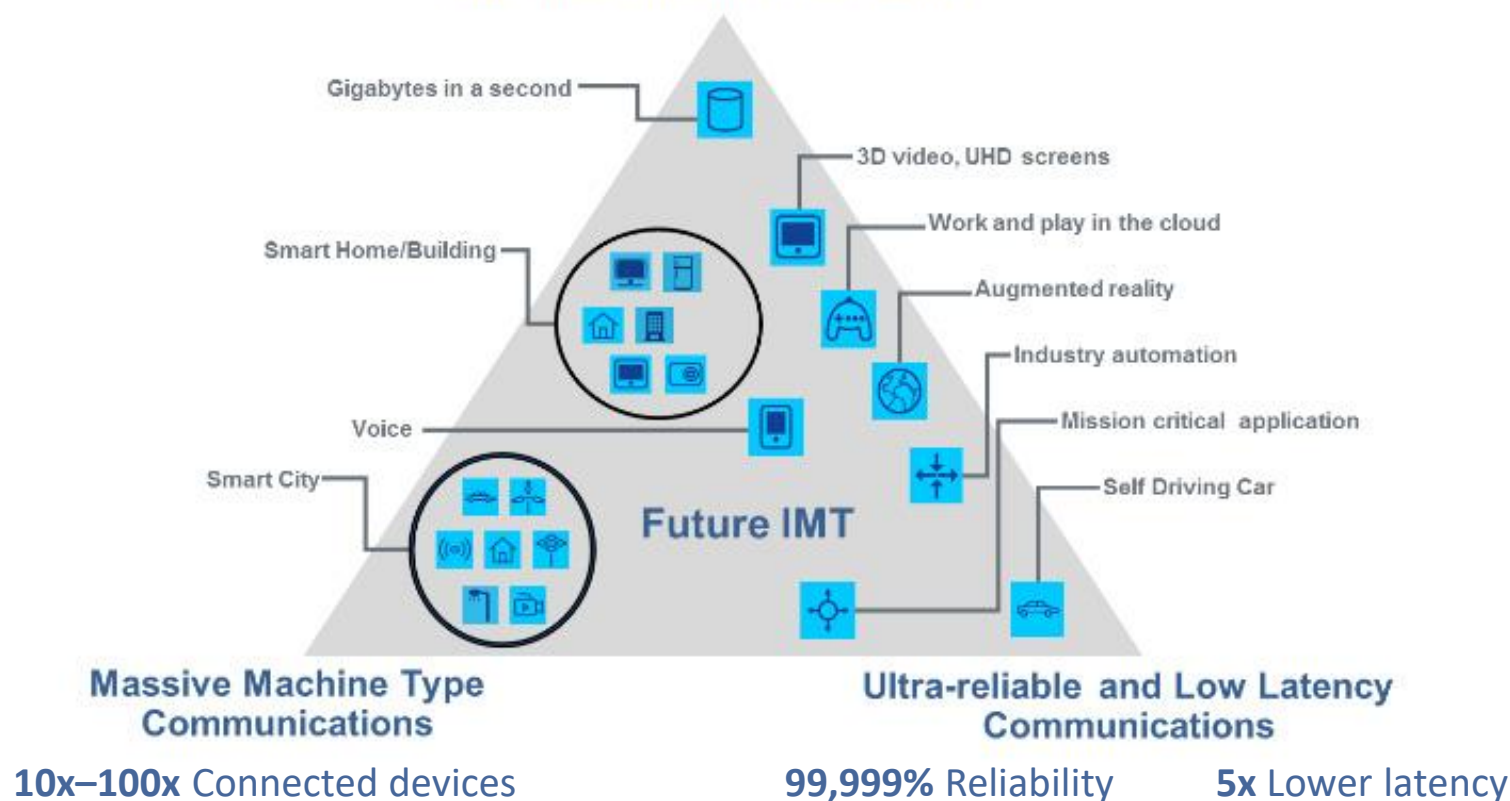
Gigabytes in a second

3D video, UHD screens

Work and play in the cloud

Smart Home/Building

Augmented reality

Industry automation

Voice

Mission critical application

Smart City

Self Driving Car

Future IMT

Massive Machine Type Communications

Ultra-reliable and Low Latency Communications

**10x–100x** Connected devices

**99,999%** Reliability

**5x** Lower latency